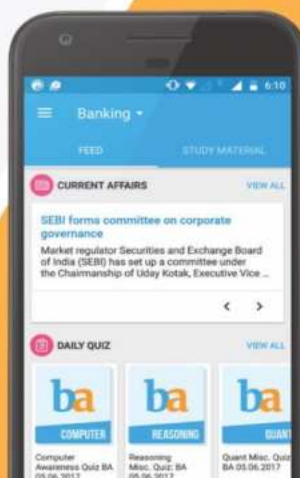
6:10

Banking

FEED

STUDY MATERIAL

CURRENT AFFAIRS

VIEW ALL

SEBI forms committee on corporate governance

Market regulator Securities and Exchange Board of India (SEBI) has set up a committee under the Chairmanship of Uday Kotak, Executive Vice ...

‹ ›

DAILY QUIZ

VIEW ALL

ba

COMPUTER

Computer Awareness Quiz BA 05.06.2017

ba

REASONING

Reasoning Misc. Quiz: BA 05.06.2017

ba

QUANT

Quant Misc. Quiz BA 05.06.2017